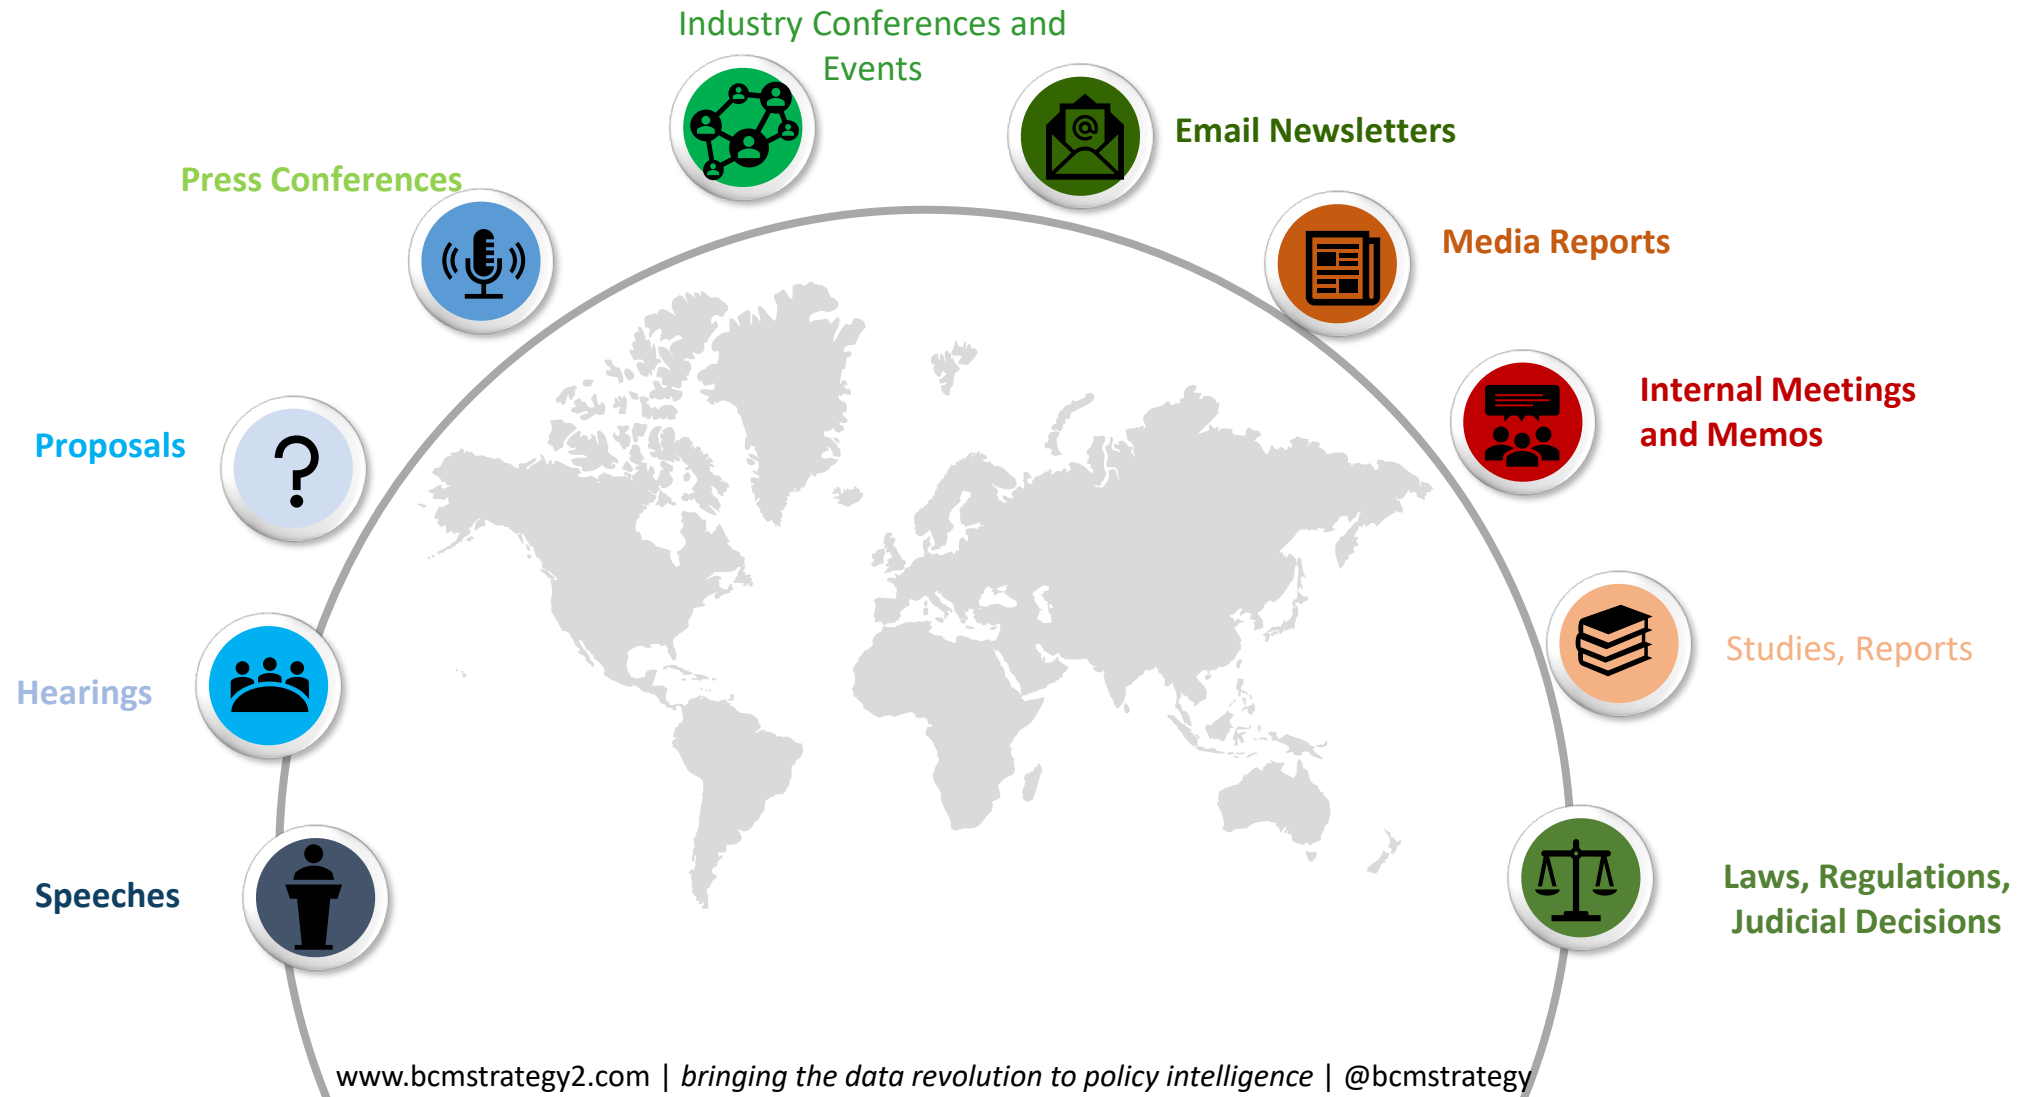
Industry Conferences and Events

Email Newsletters

Press Conferences

Media Reports

Internal Meetings and Memos

Proposals

Studies, Reports

Hearings

Speeches

Laws, Regulations, Judicial Decisions

www.bcmstrategy2.com | *bringing the data revolution to policy intelligence* | @bcmstrategy